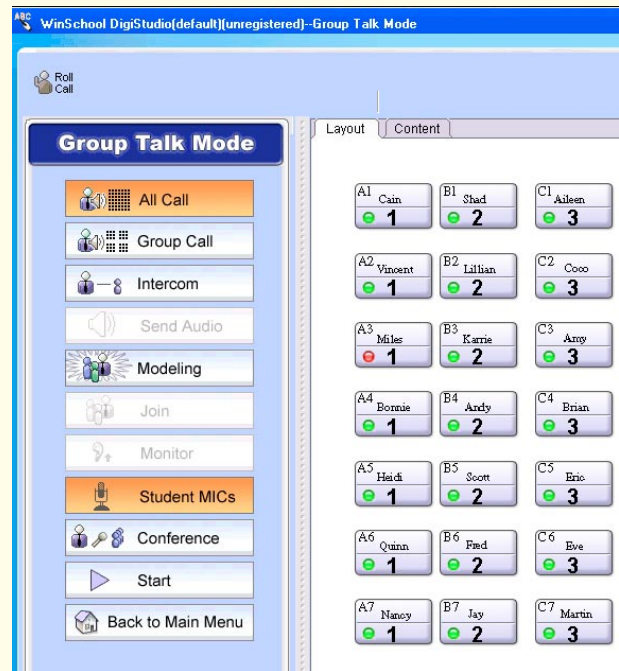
WinSchool DigiStudio(default)(unregistered)--Group Talk Mode

Roll Call

Group Talk Mode

All Call
Group Call
Intercom
Send Audio
Modeling
Join
Monitor
Student MICs
Conference
Start
Back to Main Menu

Layout | Content

| A1 Cain 1 | B1 Shad 2 | C1 Aileen 3 |
|---|---|---|
| A2 Vincent 1 | B2 Lillian 2 | C2 Coco 3 |
| A3 Miles 1 | B3 Karrie 2 | C3 Amy 3 |
| A4 Bonnie 1 | B4 Andy 2 | C4 Brian 3 |
| A5 Heidi 1 | B5 Scott 2 | C5 Eric 3 |
| A6 Quinn 1 | B6 Fred 2 | C6 Eve 3 |
| A7 Nancy 1 | B7 Jay 2 | C7 Martin 3 |